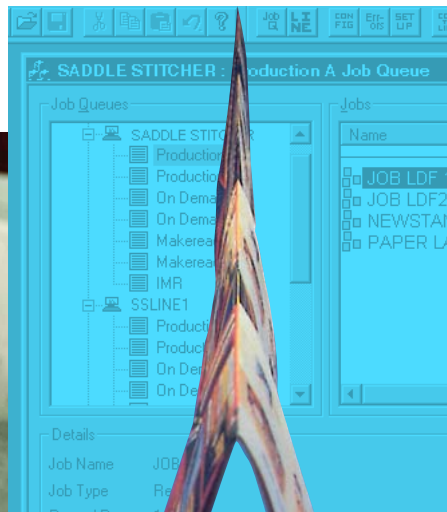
JOB Q LINE CON FIG Err-ors SET UP

SADDLE STITCHER : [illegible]roduction A Job Queue

Job Queues

SADDLE STITC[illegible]R
Production
Production
On Dema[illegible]
On Dema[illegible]
Makerea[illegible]
Makerea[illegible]
IMR
SSLINE1
Producti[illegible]
Product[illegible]
On De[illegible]
On De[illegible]

Jobs

Name

JOB LDF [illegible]
JOB LDF2
NEWSTAN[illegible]
PAPER LA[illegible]

Details

Job Name JOB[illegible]
Job Type Re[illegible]